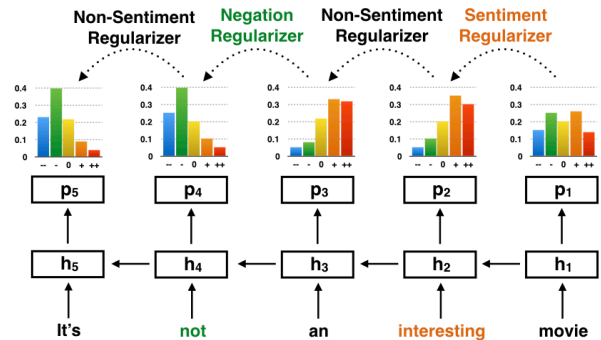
Non-Sentiment Regularizer

Negation Regularizer

Non-Sentiment Regularizer

Sentiment Regularizer

0.4
0.3
0.2
0.1
0
-- - 0 + ++

0.4
0.3
0.2
0.1
0
-- - 0 + ++

0.4
0.3
0.2
0.1
0
-- - 0 + ++

0.4
0.3
0.2
0.1
0
-- - 0 + ++

0.4
0.3
0.2
0.1
0
-- - 0 + ++

$p_5$ $p_4$ $p_3$ $p_2$ $p_1$

$h_5$ $h_4$ $h_3$ $h_2$ $h_1$

It's not an interesting movie